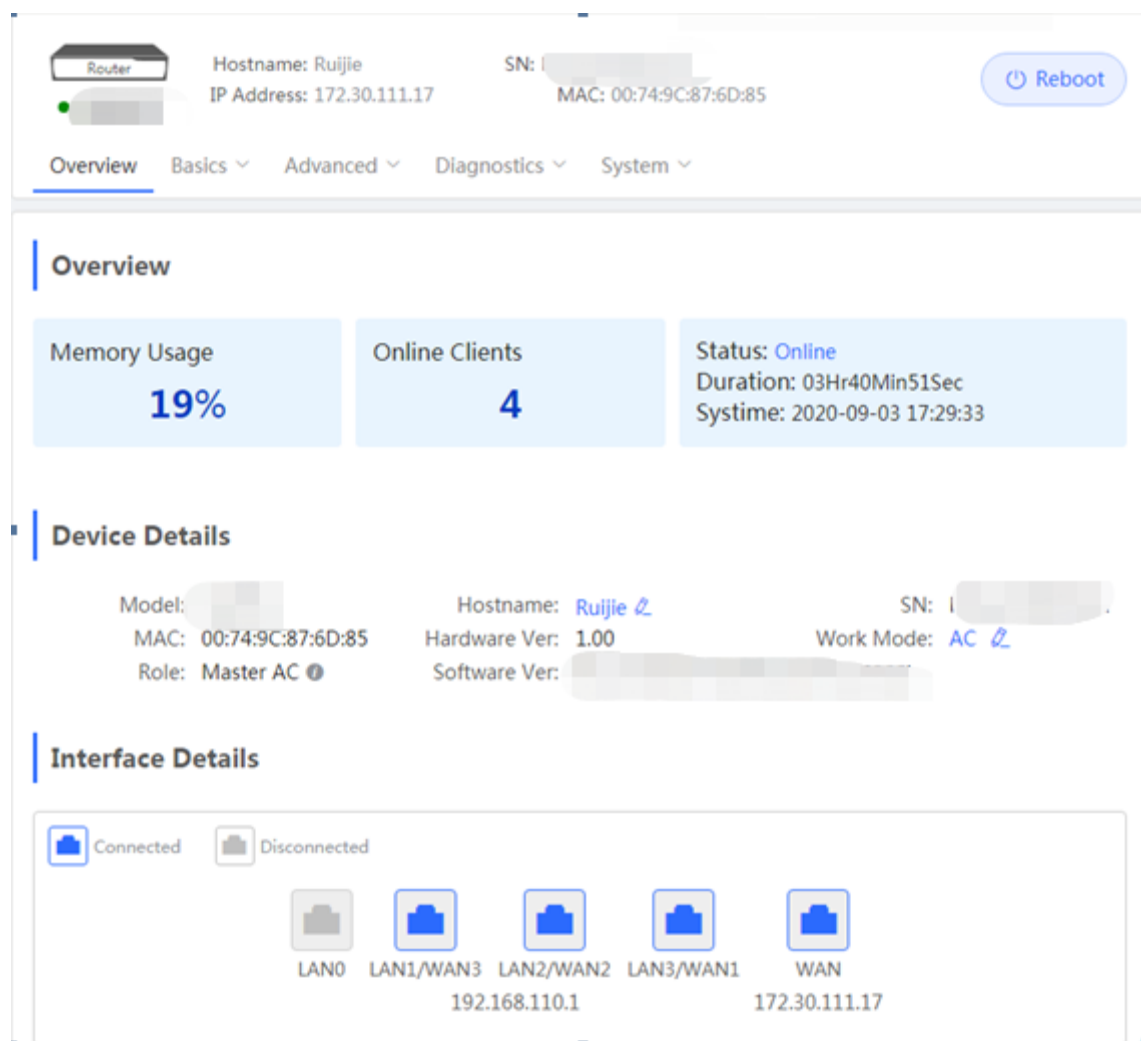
Router

Hostname: Ruijie
IP Address: 172.30.111.17

SN: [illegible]
MAC: 00:74:9C:87:6D:85

Reboot

Overview Basics Advanced Diagnostics System

Overview

Memory Usage
19%

Online Clients
4

Status: Online
Duration: 03Hr40Min51Sec
Systime: 2020-09-03 17:29:33

Device Details

Model: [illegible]
MAC: 00:74:9C:87:6D:85
Role: Master AC

Hostname: Ruijie
Hardware Ver: 1.00
Software Ver: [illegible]

SN: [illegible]
Work Mode: AC

Interface Details

Connected Disconnected

LAN0
LAN1/WAN3
LAN2/WAN2
192.168.110.1
LAN3/WAN1
WAN
172.30.111.17